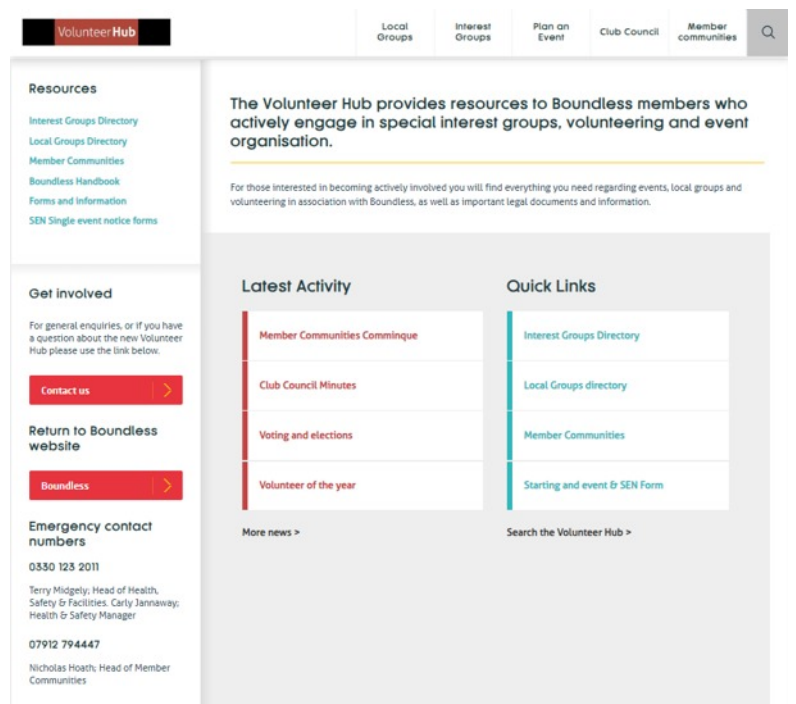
Volunteer Hub

Local Groups | Interest Groups | Plan an Event | Club Council | Member communities

Resources

Interest Groups Directory
Local Groups Directory
Member Communities
Boundless Handbook
Forms and Information
SEN Single event notice forms

The Volunteer Hub provides resources to Boundless members who actively engage in special interest groups, volunteering and event organisation.

For those interested in becoming actively involved you will find everything you need regarding events, local groups and volunteering in association with Boundless, as well as important legal documents and information.

Get involved

For general enquiries, or if you have a question about the new Volunteer Hub please use the link below.

Contact us

Return to Boundless website

Boundless

Emergency contact numbers

0330 123 2011

Terry Midgely; Head of Health, Safety & Facilities. Carly Jannaway; Health & Safety Manager

07912 794447

Nicholas Hoath; Head of Member Communities

Latest Activity

Member Communities Comminque
Club Council Minutes
Voting and elections
Volunteer of the year

More news >

Quick Links

Interest Groups Directory
Local Groups directory
Member Communities
Starting and event & SEN Form

Search the Volunteer Hub >